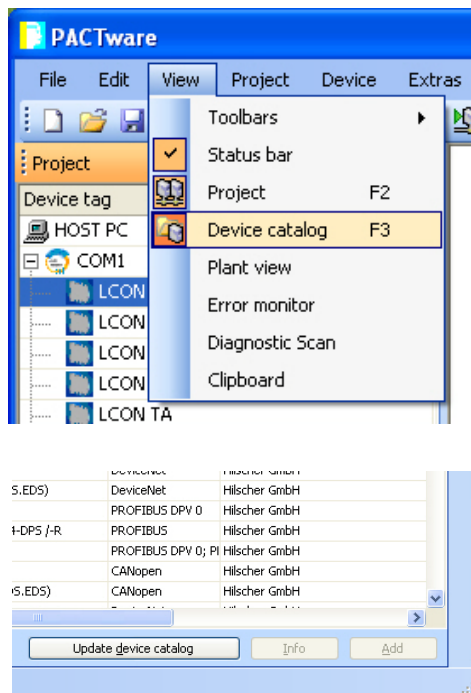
PACTware

File Edit View Project Device Extras

Project

Device tag

HOST PC

COM1

LCON

LCON

LCON

LCON

LCON TA

Toolbars

Status bar

Project F2

Device catalog F3

Plant view

Error monitor

Diagnostic Scan

Clipboard

| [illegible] | DeviceNet | Hilscher GmbH |
|---|---|---|
| S.EDS) | DeviceNet | Hilscher GmbH |
| | PROFIBUS DPV 0 | Hilscher GmbH |
| I-DPS /-R | PROFIBUS | Hilscher GmbH |
| | PROFIBUS DPV 0; PI | Hilscher GmbH |
| | CANopen | Hilscher GmbH |
| S.EDS) | CANopen | Hilscher GmbH |

Update device catalog

Info

Add